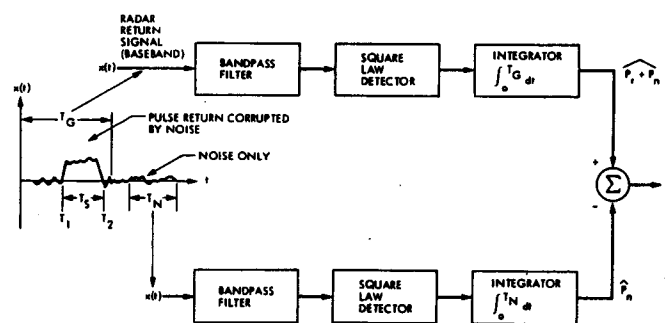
RADAR RETURN SIGNAL (BASEBAND)

x(t)

BANDPASS FILTER

SQUARE LAW DETECTOR

INTEGRATOR $\int_0^{T_G} dt$

$\widehat{P_r + P_n}$

x(t)

$T_G$

PULSE RETURN CORRUPTED BY NOISE

NOISE ONLY

t

$T_S$

$T_1$

$T_2$

$T_N$

+

-

$\Sigma$

x(t)

BANDPASS FILTER

SQUARE LAW DETECTOR

INTEGRATOR $\int_0^{T_N} dt$

$\hat{P}_n$